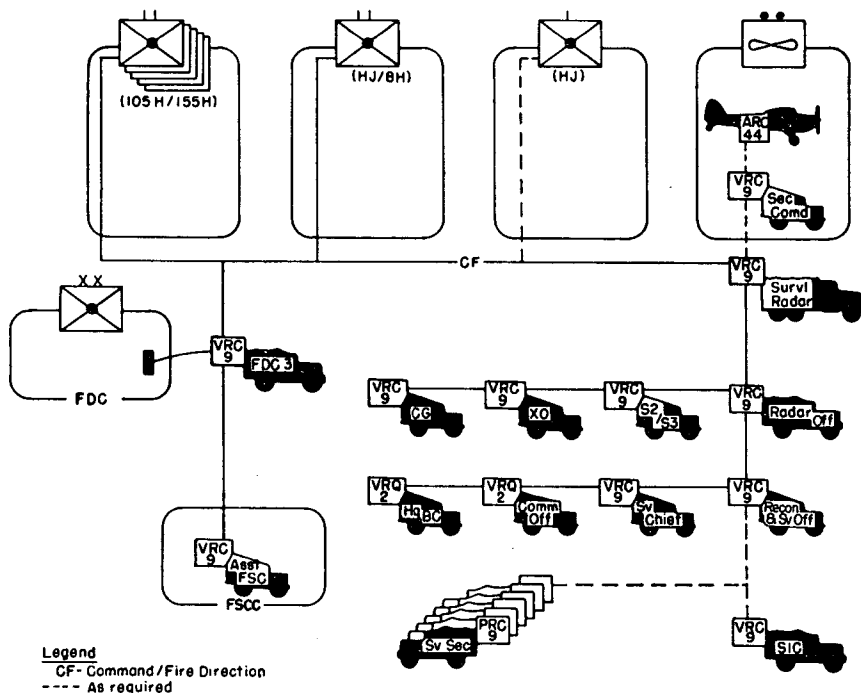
(105 H/155H)

(HJ/8H)

(HJ)

ARC 44

VRC 9 Sec Comd

CF

VRC 9 Survl Radar

XX

VRC 9 FDC 3

FDC

VRC 9 CG

VRC 9 XO

VRC 9 S2/S3

VRC 9 Radar Off

VRQ 2 Hq BC

VRQ 2 Comm Off

VRC 9 Sv Chief

VRC 9 Recon & Sv Off

VRC 9 Asst FSC

FSCC

PRC 9 Sv Sec

VRC 9 SIC

Legend
CF- Command/Fire Direction
---- As required